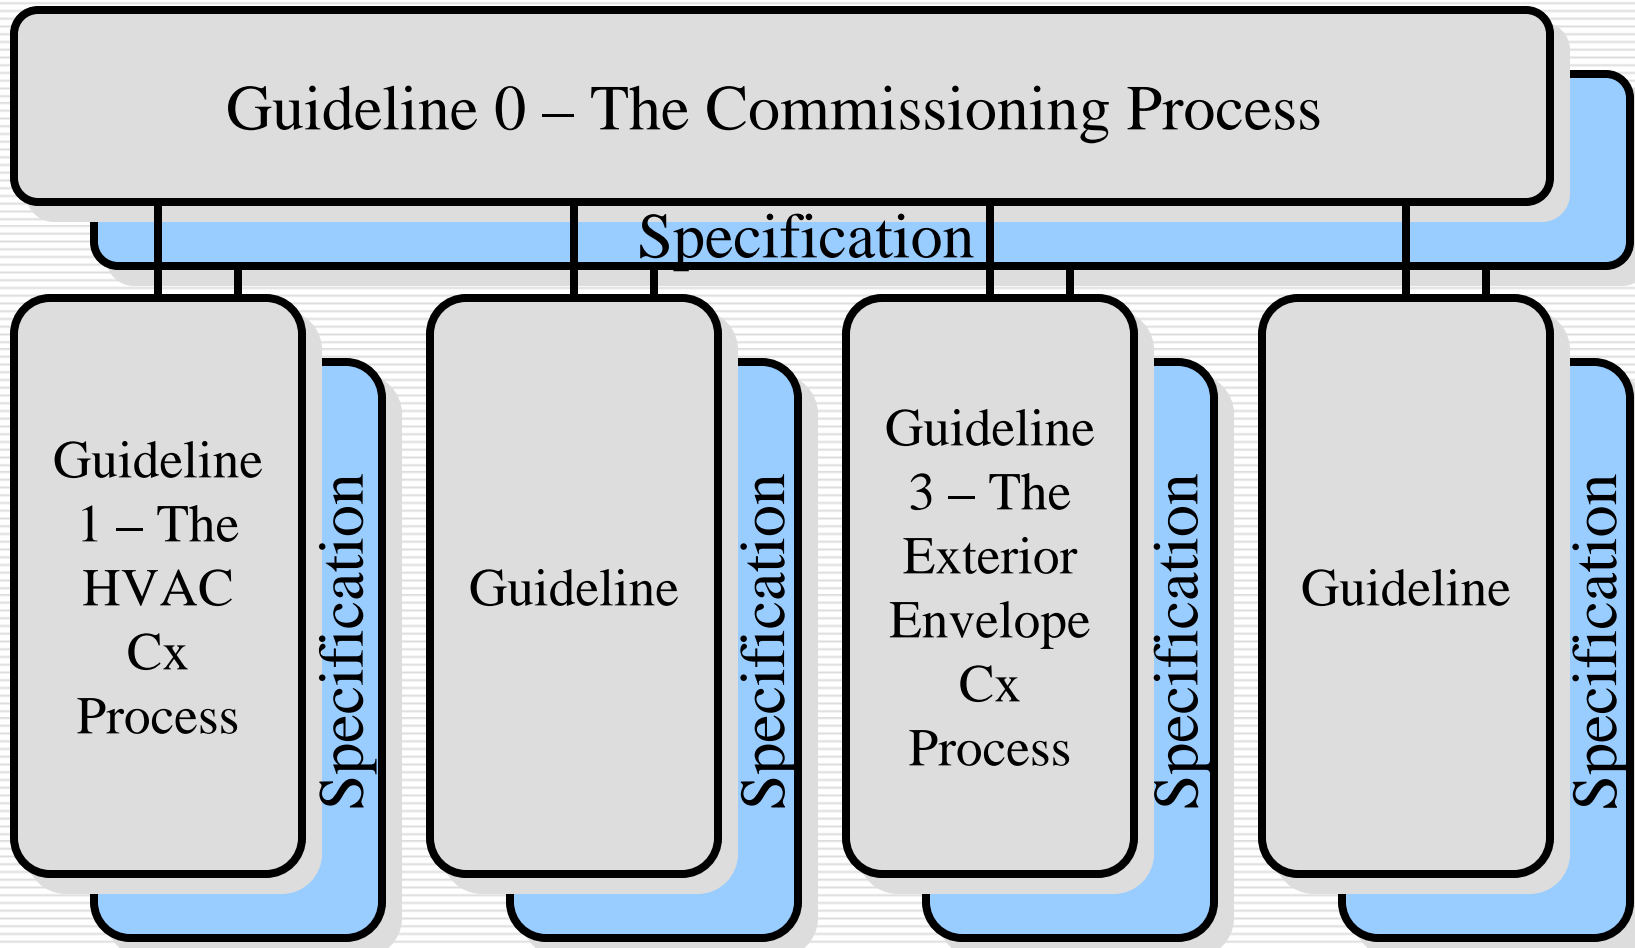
Guideline 0 – The Commissioning Process

Specification

Guideline 1 – The HVAC Cx Process

Specification

Guideline

Specification

Guideline 3 – The Exterior Envelope Cx Process

Specification

Guideline

Specification